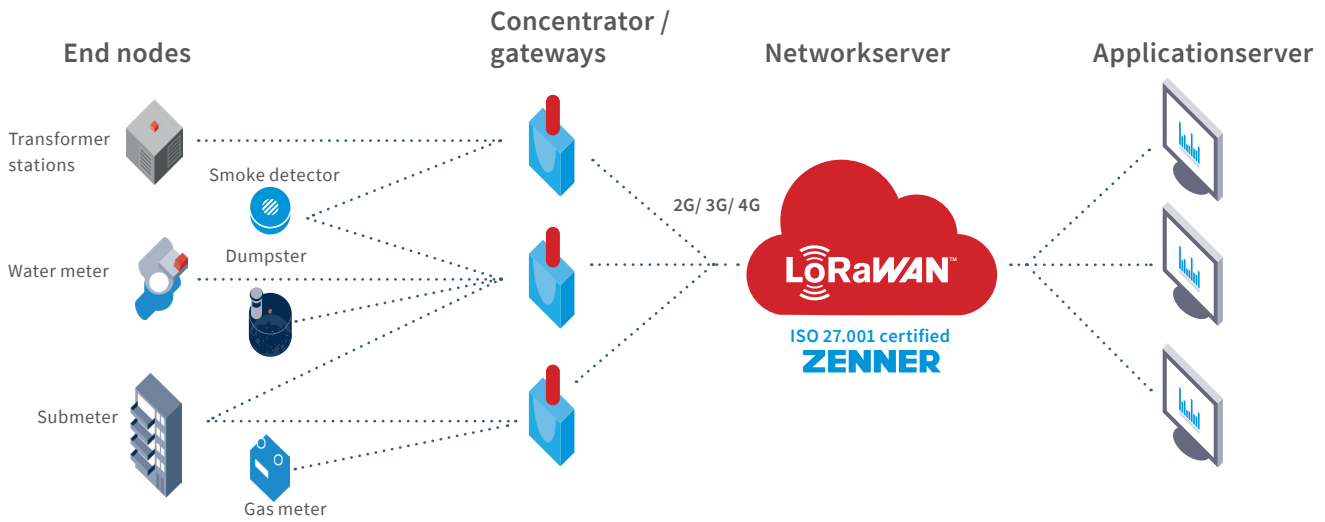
End nodes

Concentrator / gateways

Networkserver

Applicationserver

Transformer stations

Smoke detector

Dumpster

Water meter

Submeter

Gas meter

2G/ 3G/ 4G

LoRaWAN™

ISO 27.001 certified

ZENNER